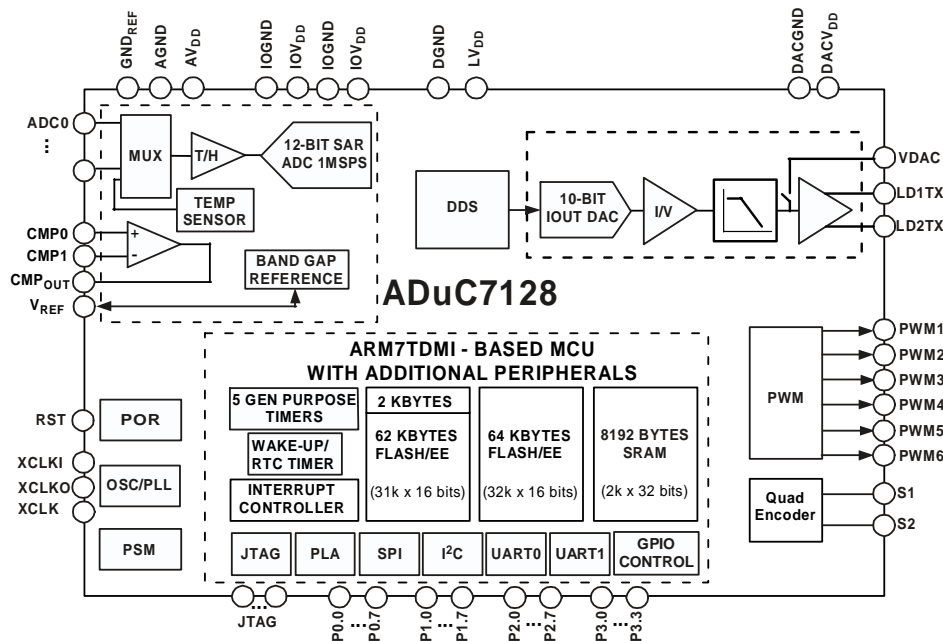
$GND_{REF}$
AGND
$AV_{DD}$
IOGND
$IOV_{DD}$
IOGND
$IOV_{DD}$
DGND
$LV_{DD}$
DACGND
$DACV_{DD}$

ADC0
⋮
MUX
T/H
12-BIT SAR ADC 1MSPS
TEMP SENSOR
CMP0
CMP1
$CMP_{OUT}$
$V_{REF}$
+
-
BAND GAP REFERENCE

DDS
10-BIT IOUT DAC
I/V
VDAC
LD1TX
LD2TX

ADuC7128

ARM7TDMI - BASED MCU WITH ADDITIONAL PERIPHERALS
5 GEN PURPOSE TIMERS
WAKE-UP/ RTC TIMER
INTERRUPT CONTROLLER
2 KBYTES
62 KBYTES FLASH/EE
(31k x 16 bits)
64 KBYTES FLASH/EE
(32k x 16 bits)
8192 BYTES SRAM
(2k x 32 bits)
JTAG
PLA
SPI
$I^2C$
UART0
UART1
GPIO CONTROL

RST
POR
XCLKI
XCLKO
XCLK
OSC/PLL
PSM

PWM
PWM1
PWM2
PWM3
PWM4
PWM5
PWM6
Quad Encoder
S1
S2

JTAG
P0.0
P0.7
P1.0
P1.7
P2.0
P2.7
P3.0
P3.3